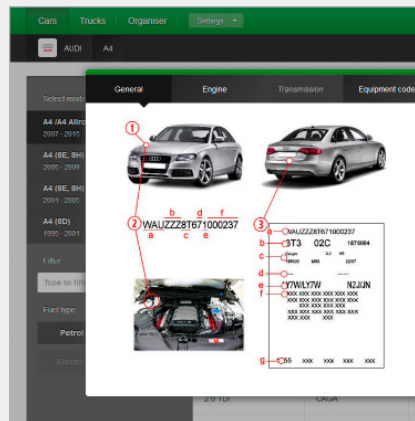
Cars Trucks Organiser Settings

AUDI A4

Select model

A4 /A4 Allro
2007 - 2015

A4 (8E, 8H)
2005 - 2009

A4 (8E, 8H)
2001 - 2005

A4 (8D)
1995 - 2001

Filter

Type to filt

Fuel type

Petrol

Electric

2.0 TDI CAGA

General Engine Transmission Equipment code

1

2 WAUZZZ8T671000237
b d f
a c e

3
a WAUZZZ8T671000237
b 3T3 02C 1870064
c
d
e Y7W/LY7W N2JJN
f XXX XXX XXX XXX
XXX XXX XXX XXX
XXX XXX XXX XXX
g 55 XXX XXX XXX XXX